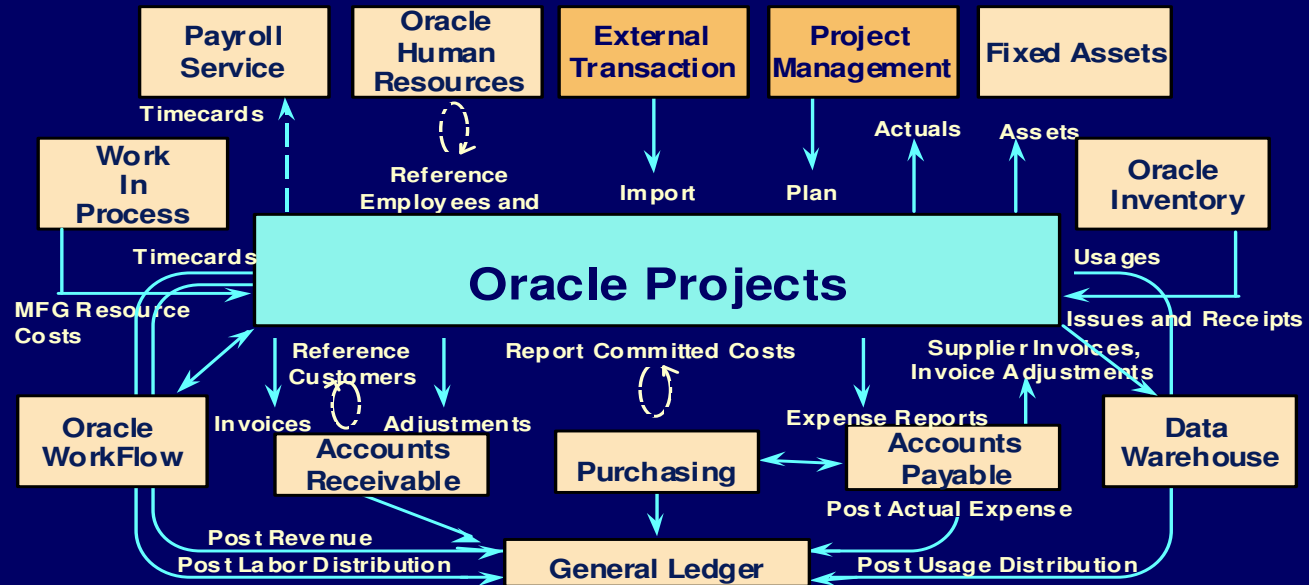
Payroll Service

Oracle Human Resources

External Transaction

Project Management

Fixed Assets

Timecards

Work In Process

Reference Employees and

Import

Plan

Actuals

Assets

Oracle Inventory

Timecards

Oracle Projects

Usages

MFG Resource Costs

Issues and Receipts

Reference Customers

Report Committed Costs

Supplier Invoices, Invoice Adjustments

Oracle WorkFlow

Invoices

Adjustments

Expense Reports

Data Warehouse

Accounts Receivable

Purchasing

Accounts Payable

Post Actual Expense

Post Revenue

Post Labor Distribution

General Ledger

Post Usage Distribution